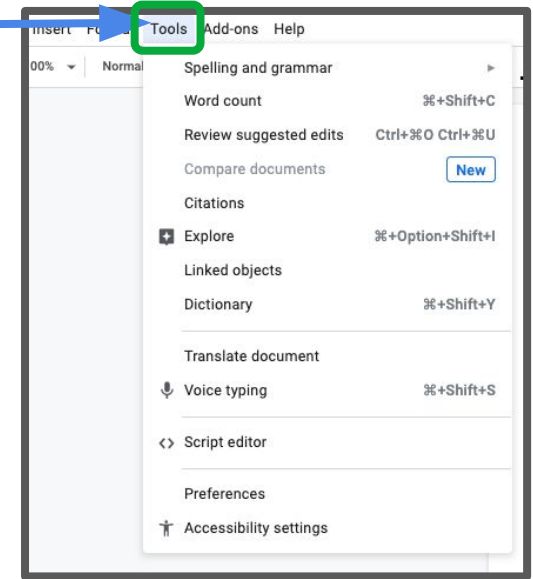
Insert Fo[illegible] Tools Add-ons Help

00% Normal

Spelling and grammar

Word count ⌘+Shift+C

Review suggested edits Ctrl+⌘O Ctrl+⌘U

Compare documents New

Citations

Explore ⌘+Option+Shift+I

Linked objects

Dictionary ⌘+Shift+Y

Translate document

Voice typing ⌘+Shift+S

Script editor

Preferences

Accessibility settings